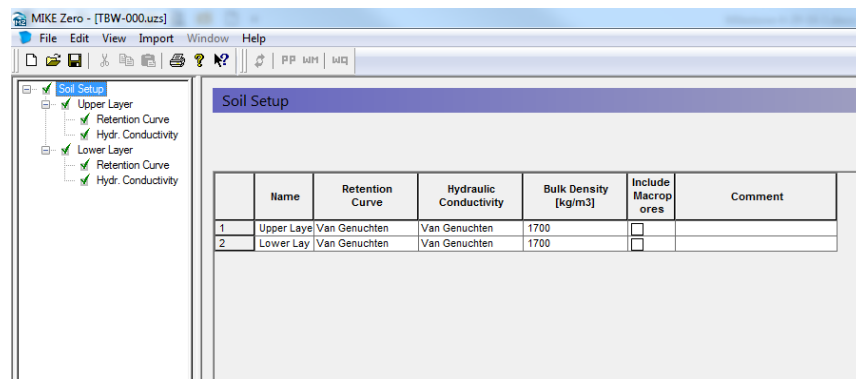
MIKE Zero - [TBW-000.uzs]

File Edit View Import Window Help

PP WM WQ

Soil Setup
Upper Layer
Retention Curve
Hydr. Conductivity
Lower Layer
Retention Curve
Hydr. Conductivity

Soil Setup

| | Name | Retention Curve | Hydraulic Conductivity | Bulk Density [kg/m3] | Include Macropores | Comment |
|---|---|---|---|---|---|---|
| 1 | Upper Laye | Van Genuchten | Van Genuchten | 1700 | | |
| 2 | Lower Lay | Van Genuchten | Van Genuchten | 1700 | | |